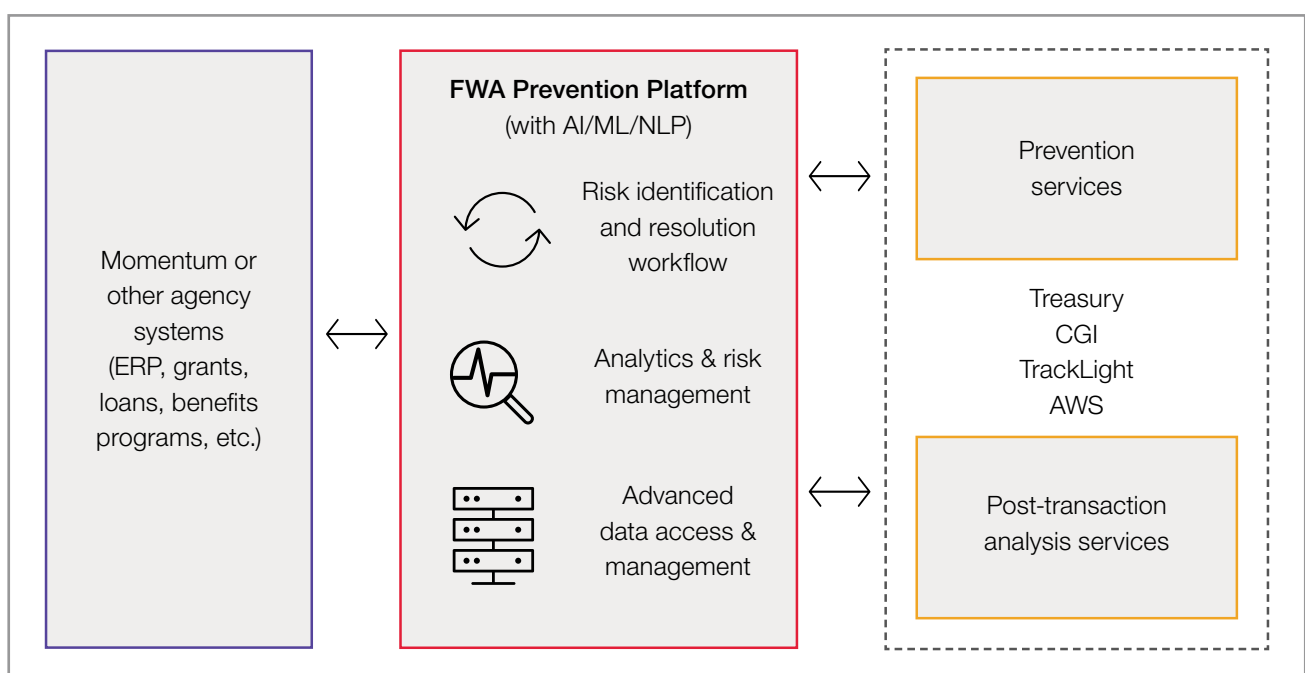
Momentum or other agency systems (ERP, grants, loans, benefits programs, etc.)

FWA Prevention Platform
(with AI/ML/NLP)

Risk identification and resolution workflow

Analytics & risk management

Advanced data access & management

Prevention services

Treasury
CGI
TrackLight
AWS

Post-transaction analysis services